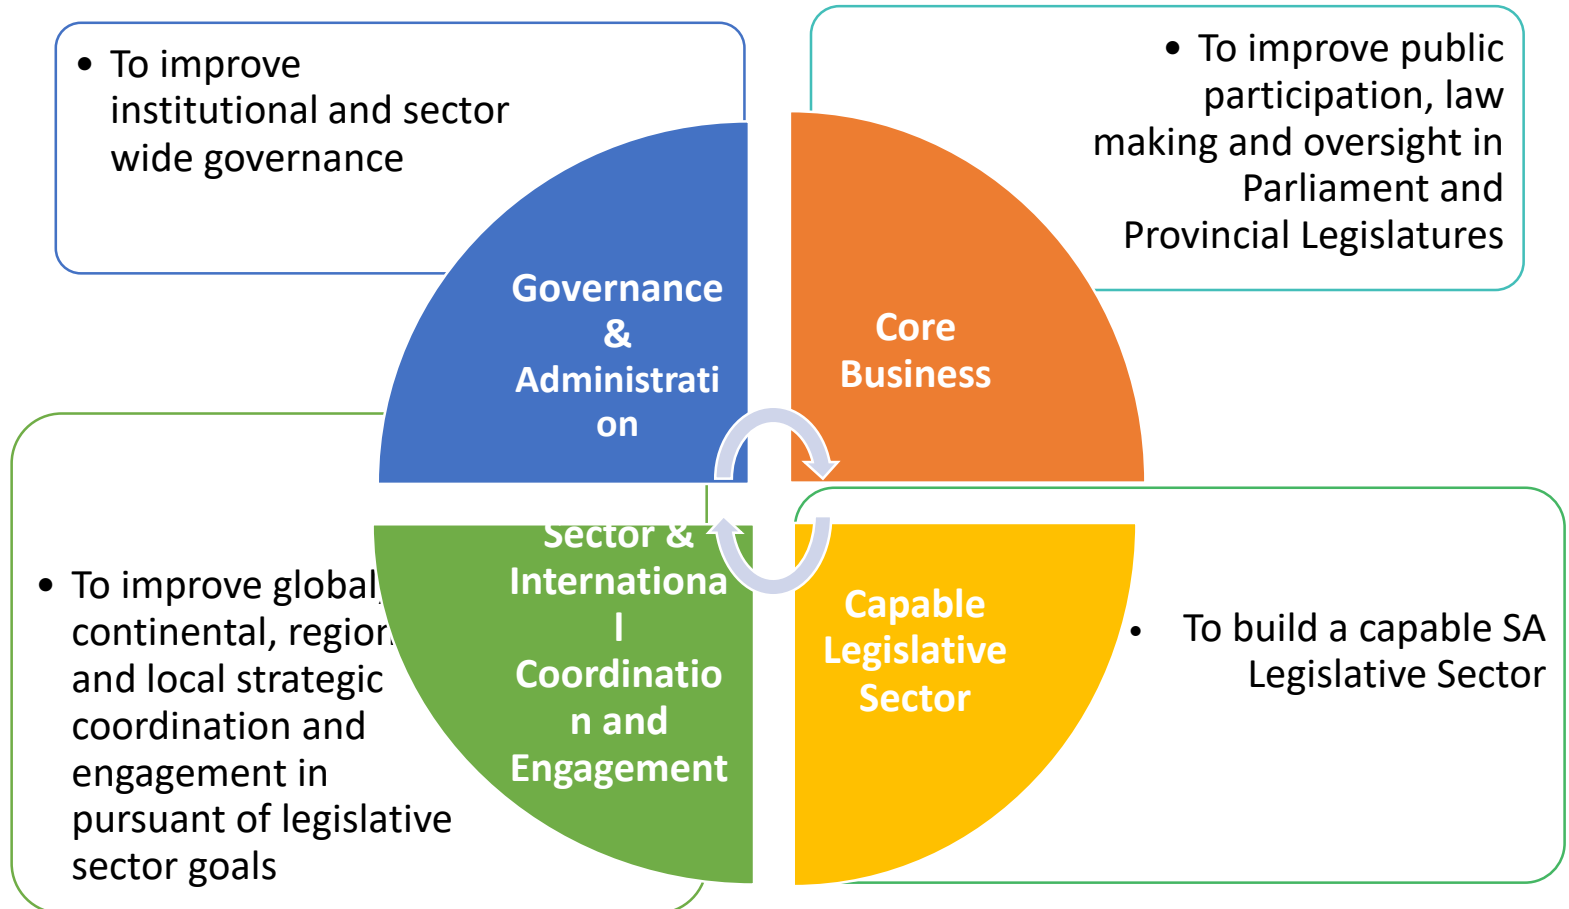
• To improve institutional and sector wide governance

• To improve public participation, law making and oversight in Parliament and Provincial Legislatures

Governance & Administrati on

Core Business

Sector & Internationa l Coordinatio n and Engagement

Capable Legislative Sector

• To improve global, continental, regior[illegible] and local strategic coordination and engagement in pursuant of legislative sector goals

• To build a capable SA Legislative Sector